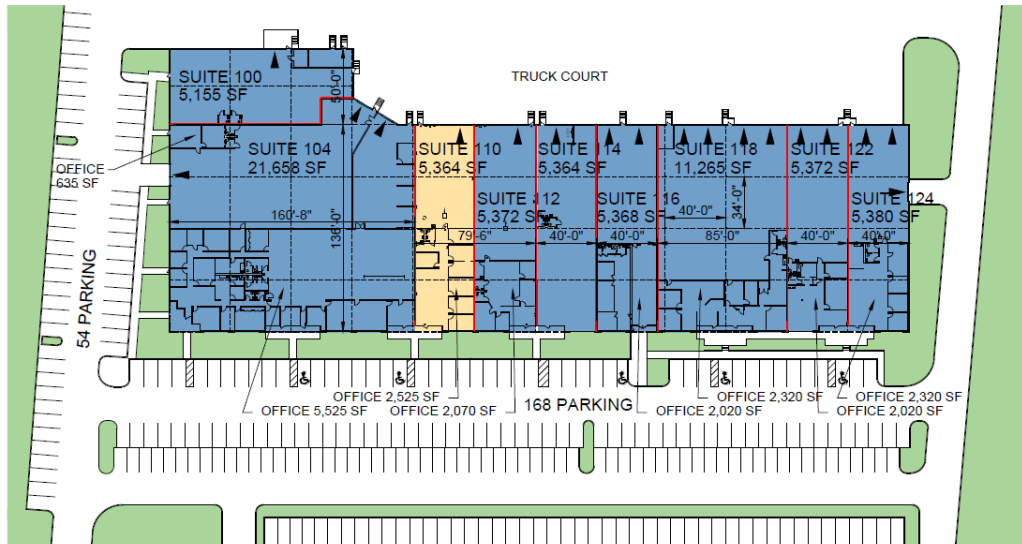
TRUCK COURT

SUITE 100
5,155 SF

SUITE 104
21,658 SF

OFFICE
635 SF

SUITE 110
5,364 SF

SUITE 114
5,364 SF

SUITE 118
11,265 SF

SUITE 122
5,372 SF

SUITE 112
5,372 SF

SUITE 116
5,368 SF

SUITE 124
5,380 SF

50'-0"
160'-8"
136'-0"
79'-6"
40'-0"
40'-0"
40'-0"
34'-0"
85'-0"
40'-0"
40'-0"

54 PARKING

168 PARKING

OFFICE 2,525 SF
OFFICE 5,525 SF
OFFICE 2,070 SF
OFFICE 2,020 SF
OFFICE 2,320 SF
OFFICE 2,020 SF
OFFICE 2,320 SF